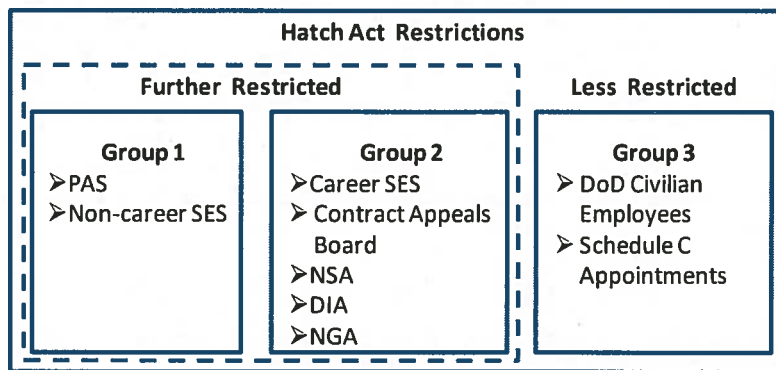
Hatch Act Restrictions

Further Restricted

Group 1
➢PAS
➢Non-career SES

Group 2
➢Career SES
➢ Contract Appeals Board
➢NSA
➢DIA
➢NGA

Less Restricted

Group 3
➢ DoD Civilian Employees
➢ Schedule C Appointments